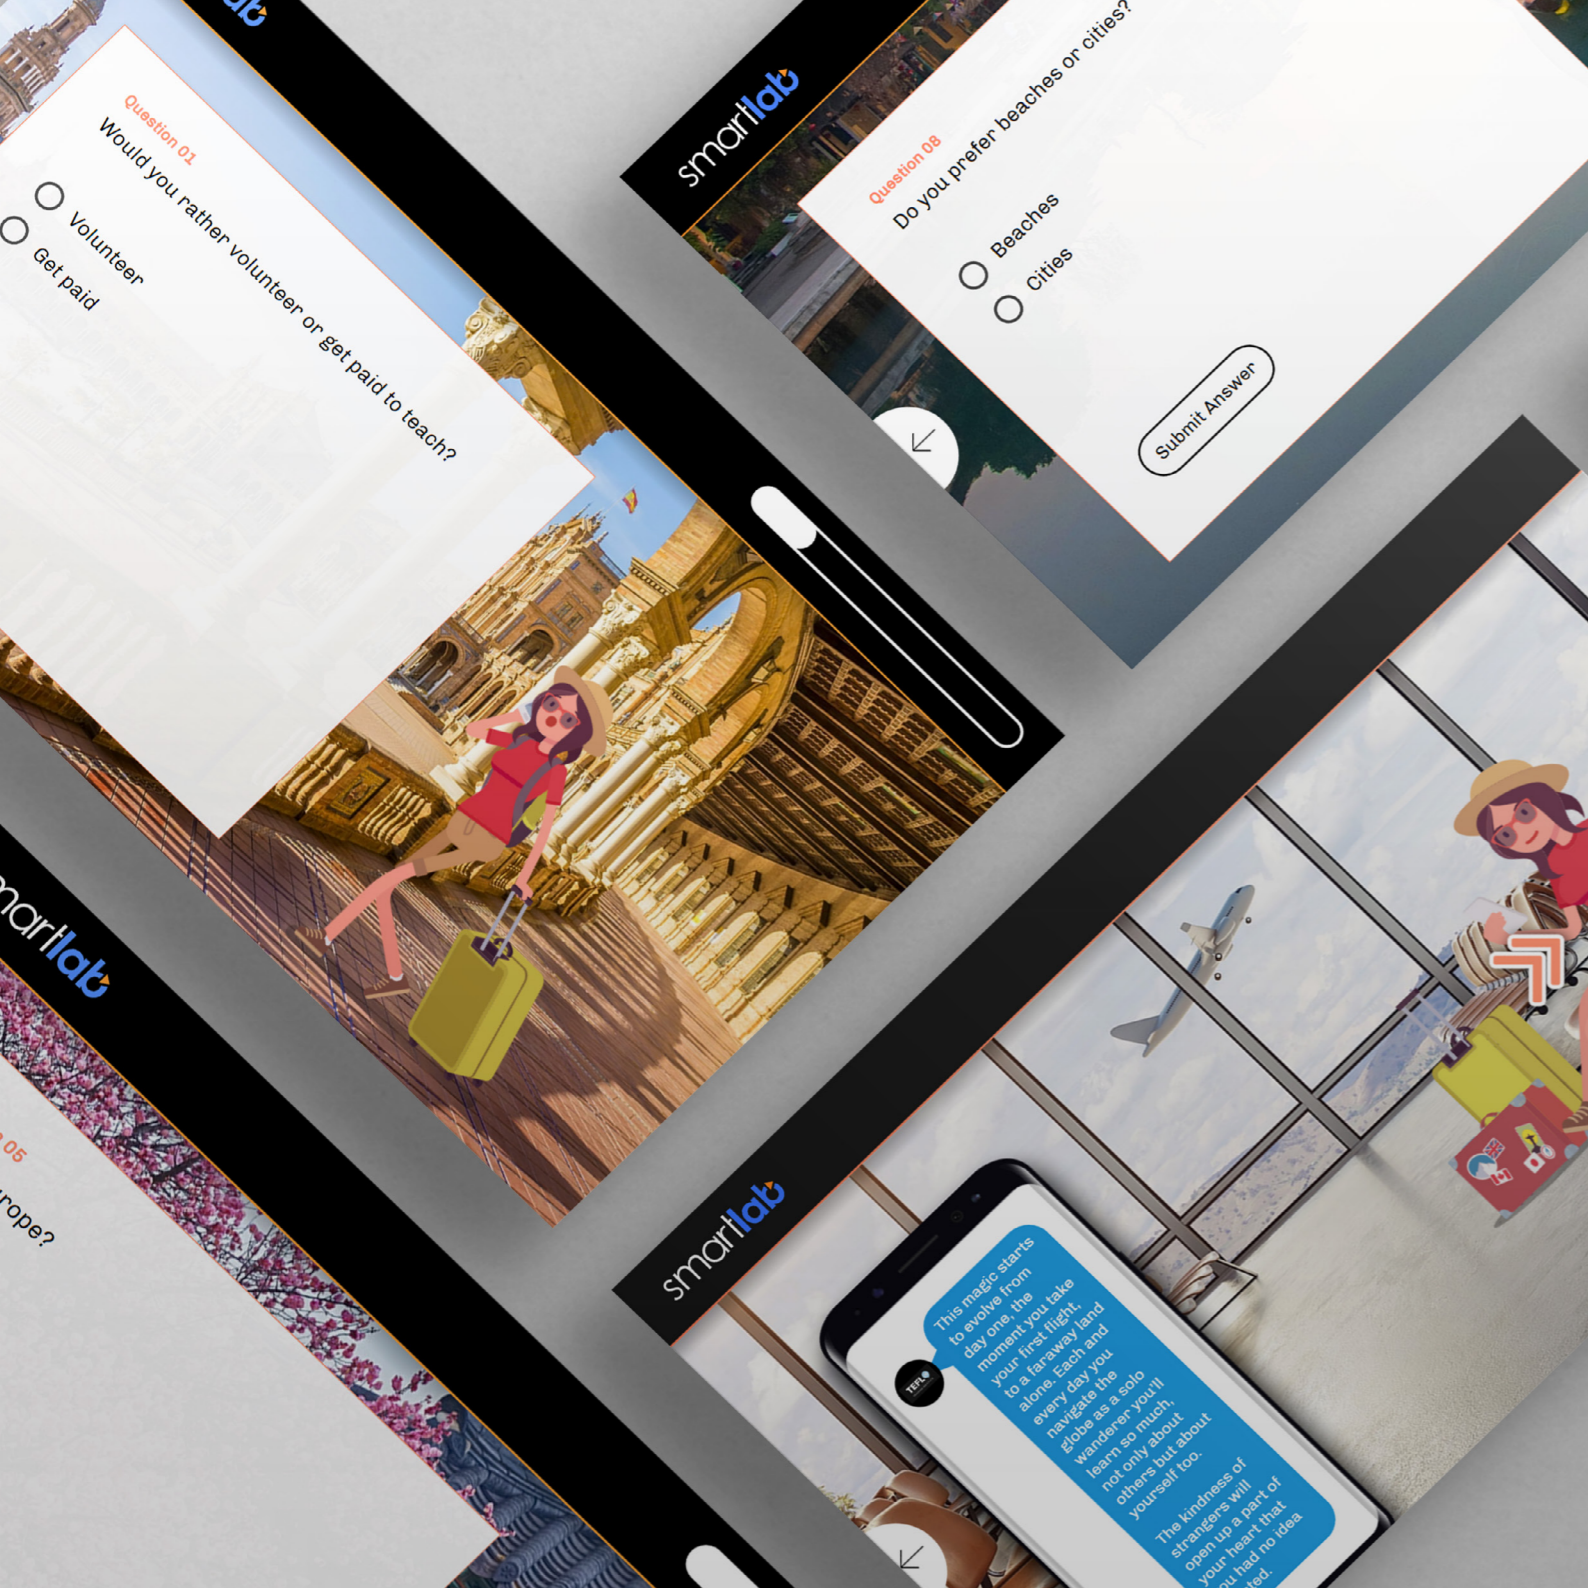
lab

Question 01

Would you rather volunteer or get paid to teach?

Volunteer

Get paid

smartlab

Question 08

Do you prefer beaches or cities?

Beaches

Cities

Submit Answer

martlab

05

rope?

smartlab

TEFL

This magic starts to evolve from day one, the moment you take your first flight, to a faraway land alone. Each and every day you navigate the globe as a solo wanderer you'll learn so much, not only about others but about yourself too.

The kindness of strangers will open up a part of your heart that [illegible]ou had no idea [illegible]ted.